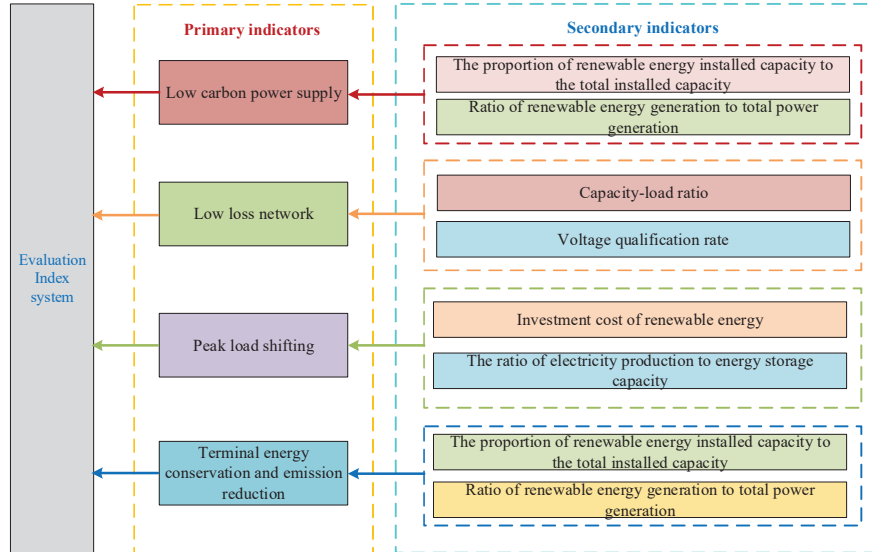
Evaluation Index system

Primary indicators

Low carbon power supply

Low loss network

Peak load shifting

Terminal energy conservation and emission reduction

Secondary indicators

The proportion of renewable energy installed capacity to the total installed capacity

Ratio of renewable energy generation to total power generation

Capacity-load ratio

Voltage qualification rate

Investment cost of renewable energy

The ratio of electricity production to energy storage capacity

The proportion of renewable energy installed capacity to the total installed capacity

Ratio of renewable energy generation to total power generation